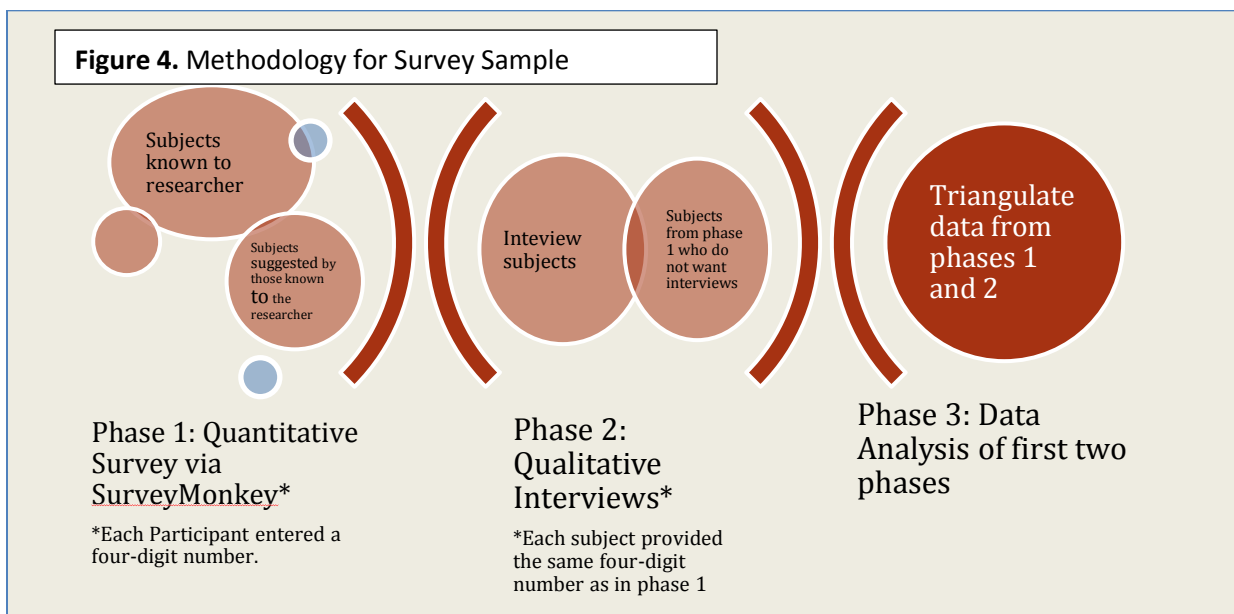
**Figure 4.** Methodology for Survey Sample

Subjects known to researcher

Subjects suggested by those known to the researcher

Inteview subjects

Subjects from phase 1 who do not want interviews

Triangulate data from phases 1 and 2

Phase 1: Quantitative Survey via SurveyMonkey*

*Each Participant entered a four-digit number.

Phase 2: Qualitative Interviews*

*Each subject provided the same four-digit number as in phase 1

Phase 3: Data Analysis of first two phases